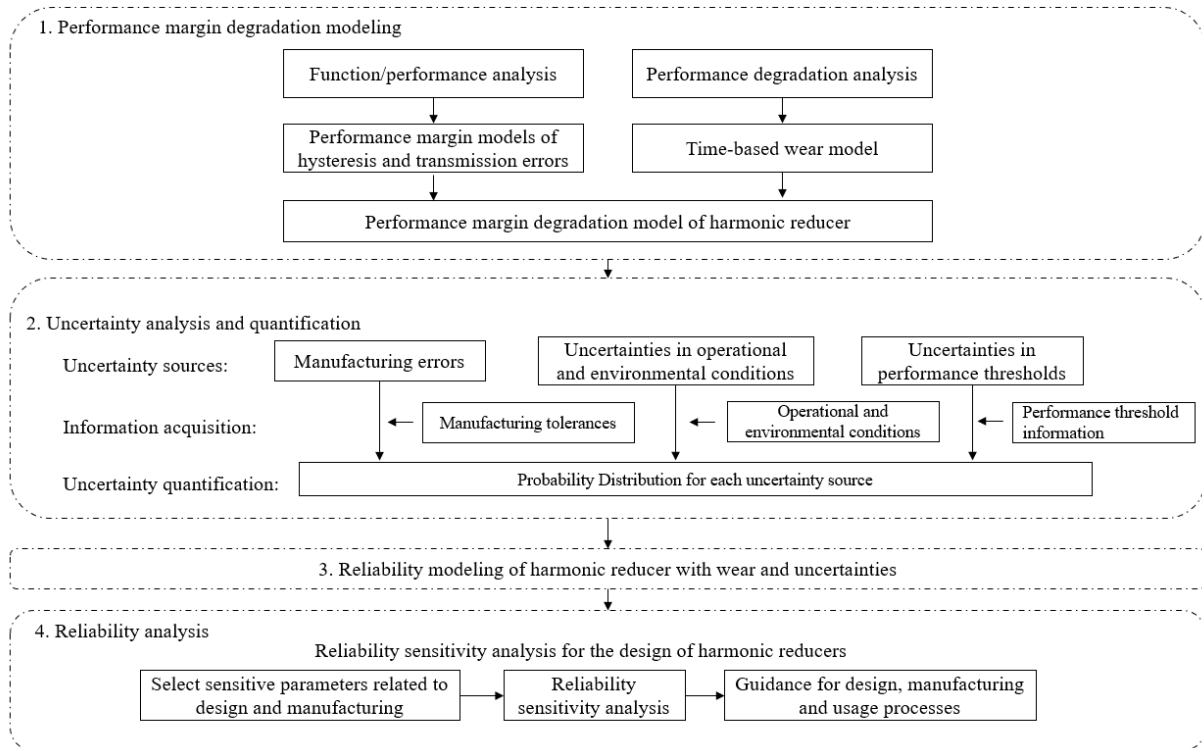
1. Performance margin degradation modeling

Function/performance analysis

Performance degradation analysis

Performance margin models of hysteresis and transmission errors

Time-based wear model

Performance margin degradation model of harmonic reducer

2. Uncertainty analysis and quantification

Uncertainty sources:

Manufacturing errors

Uncertainties in operational and environmental conditions

Uncertainties in performance thresholds

Information acquisition:

Manufacturing tolerances

Operational and environmental conditions

Performance threshold information

Uncertainty quantification:

Probability Distribution for each uncertainty source

3. Reliability modeling of harmonic reducer with wear and uncertainties

4. Reliability analysis

Reliability sensitivity analysis for the design of harmonic reducers

Select sensitive parameters related to design and manufacturing

Reliability sensitivity analysis

Guidance for design, manufacturing and usage processes